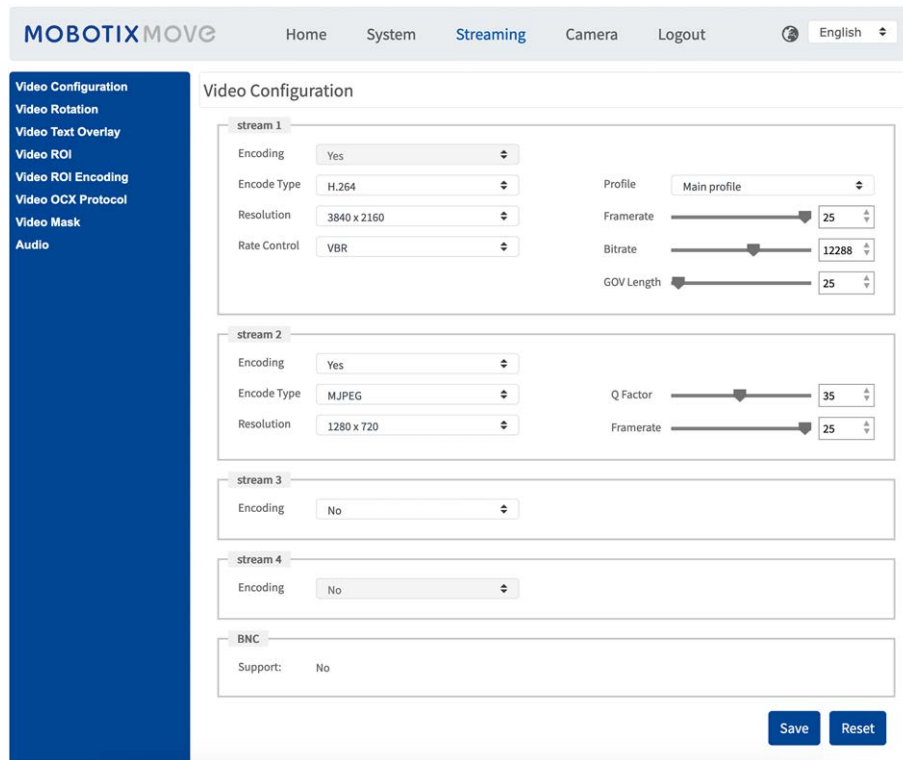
MOBOTIX MOVE

Home System Streaming Camera Logout English

Video Configuration
Video Rotation
Video Text Overlay
Video ROI
Video ROI Encoding
Video OCX Protocol
Video Mask
Audio

Video Configuration

stream 1

Encoding Yes

Encode Type H.264

Resolution 3840 x 2160

Rate Control VBR

Profile Main profile

Framerate 25

Bitrate 12288

GOV Length 25

stream 2

Encoding Yes

Encode Type MJPEG

Resolution 1280 x 720

Q Factor 35

Framerate 25

stream 3

Encoding No

stream 4

Encoding No

BNC

Support: No

Save Reset